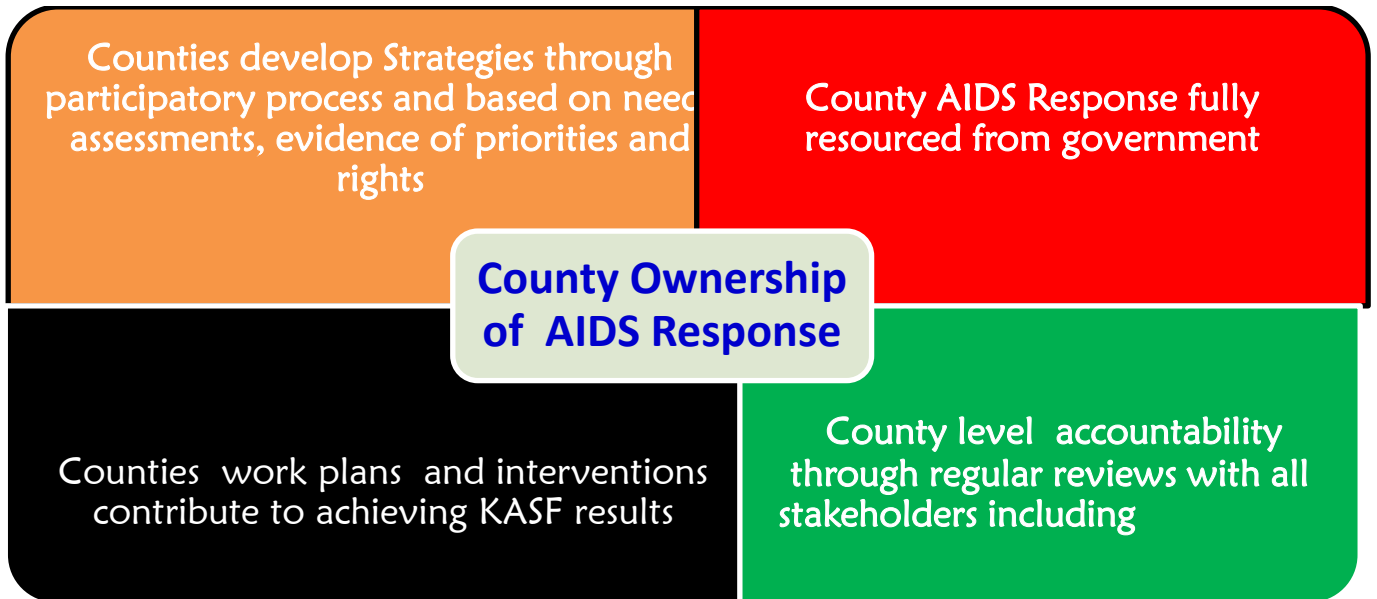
Counties develop Strategies through participatory process and based on need assessments, evidence of priorities and rights

County AIDS Response fully resourced from government

County Ownership of AIDS Response

Counties work plans and interventions contribute to achieving KASF results

County level accountability through regular reviews with all stakeholders including